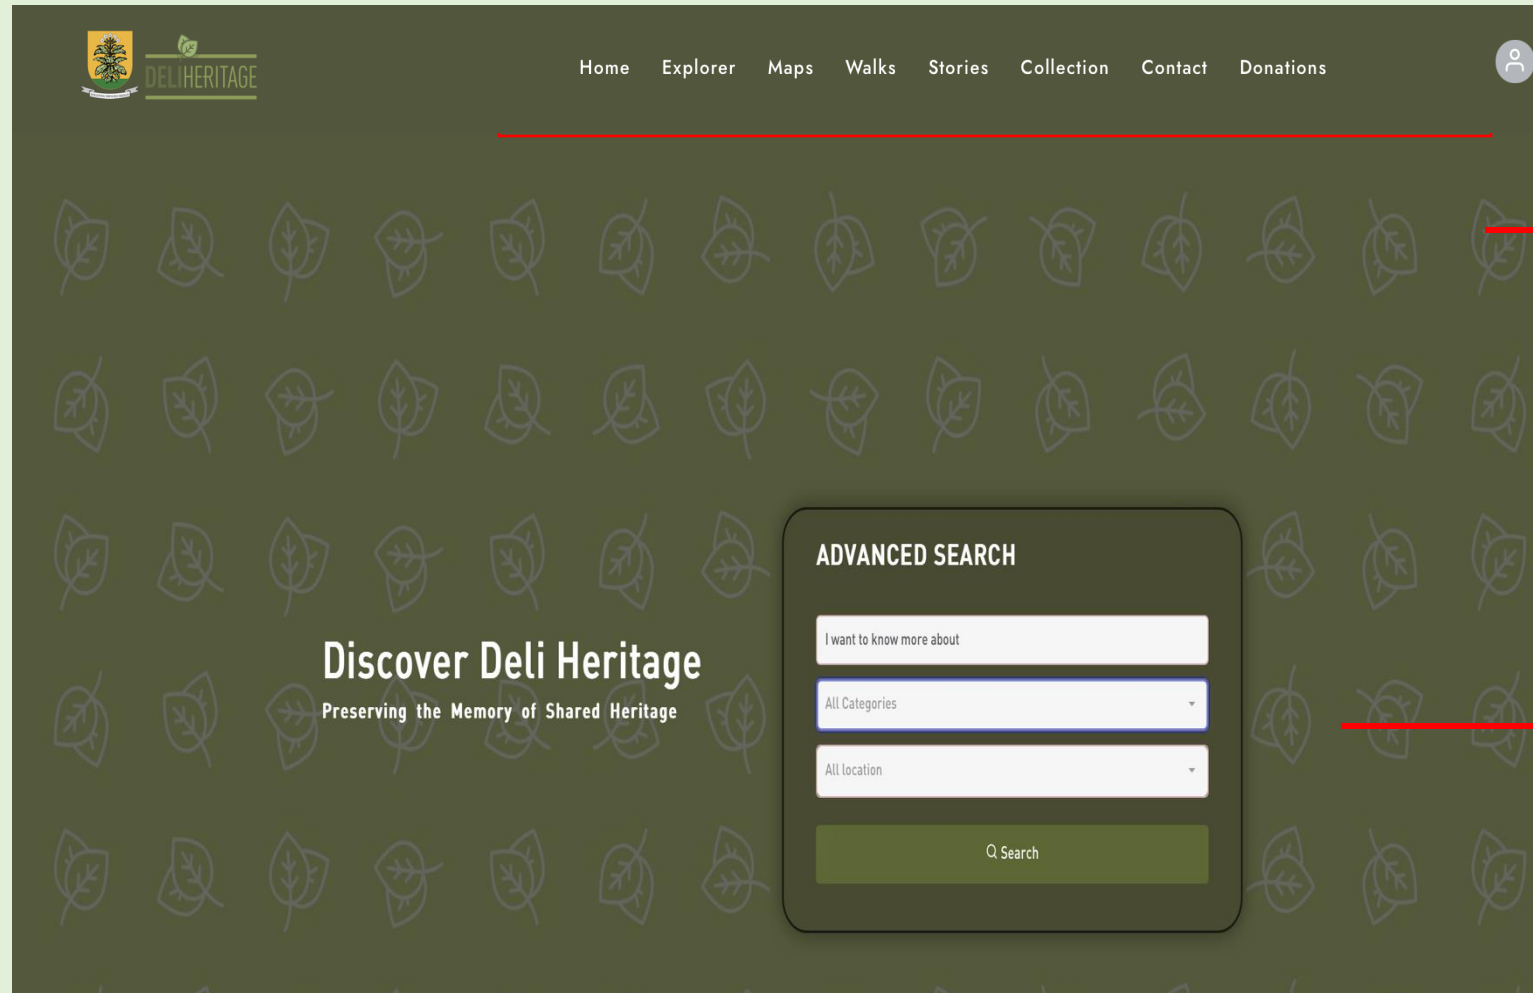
DELIHERITAGE

Home Explorer Maps Walks Stories Collection Contact Donations

Discover Deli Heritage
Preserving the Memory of Shared Heritage

ADVANCED SEARCH

I want to know more about

All Categories

All location

Search